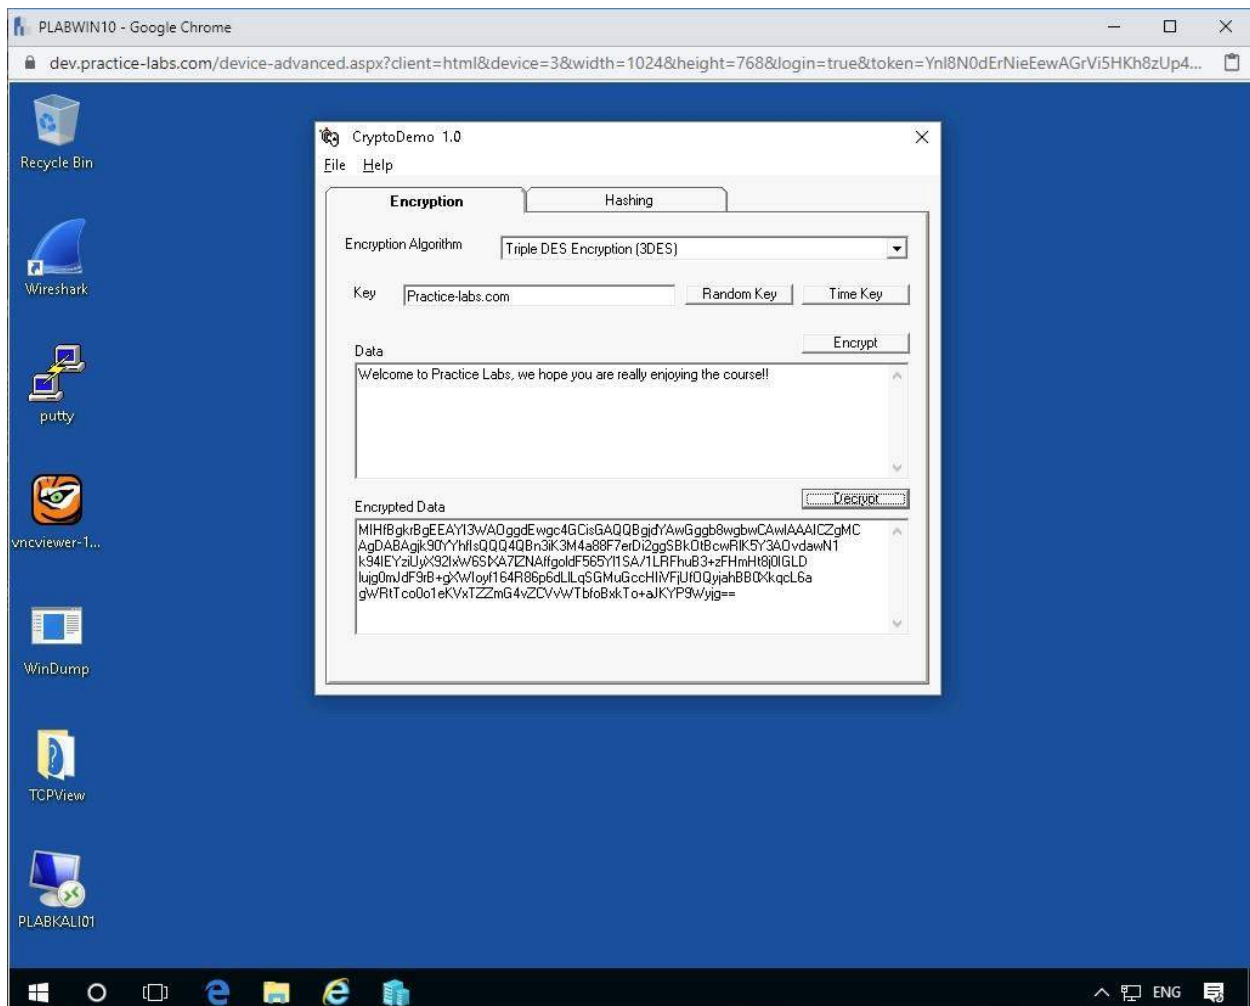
PLABWIN10 - Google Chrome

dev.practice-labs.com/device-advanced.aspx?client=html&device=3&width=1024&height=768&login=true&token=Ynl8N0dErNieEewAGrVi5HKh8zUp4...

Recycle Bin

Wireshark

putty

vncviewer-1...

WinDump

TCPView

PLABKALI01

CryptoDemo 1.0

File Help

Encryption

Hashing

Encryption Algorithm

Triple DES Encryption (3DES)

Key

Practice-labs.com

Random Key

Time Key

Data

Encrypt

Welcome to Practice Labs, we hope you are really enjoying the course!!

Encrypted Data

Decrypt

MIHfBgkrBgEEAYI3WAOggdEwgc4GCisGAQQBgjdYAwGggb8wgbwCAwIAAAICZgMC AgDABAgjk90YYhfIsQQQ4QBn3iK3M4a88F7erDi2ggSBkOtBcwRIK5Y3AOvdawN1 k94IEYziUyX92IxW6SXA7IZNAifgoldF565YI1SA/1LRFhuB3+zFHmHt8j0IGLD lujg0mJdF9rB+gXWIoyf164R86p6dLILqSGMuGccHIiVFjUf0QyjahBB0XkqcL6a gWRtTco0o1eKVxTZZmG4vZCVvWTbfoBxkTo+aJKYP9Wyjg==

ENG